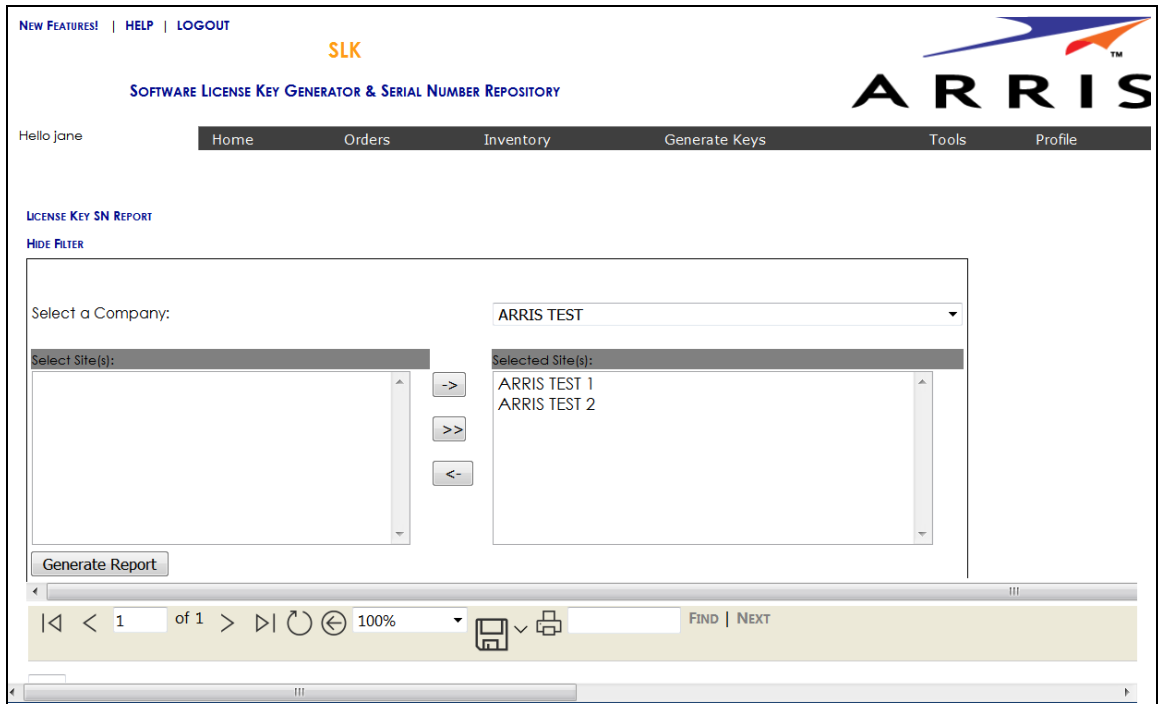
New Features! | HELP | LOGOUT

SLK

Software License Key Generator & Serial Number Repository

ARRIS ™

Hello jane

Home Orders Inventory Generate Keys Tools Profile

License Key SN Report

Hide Filter

Select a Company:

ARRIS TEST

Select Site(s):

Selected Site(s):

ARRIS TEST 1
ARRIS TEST 2

->

>>

<-

Generate Report

1 of 1

100%

Find | Next